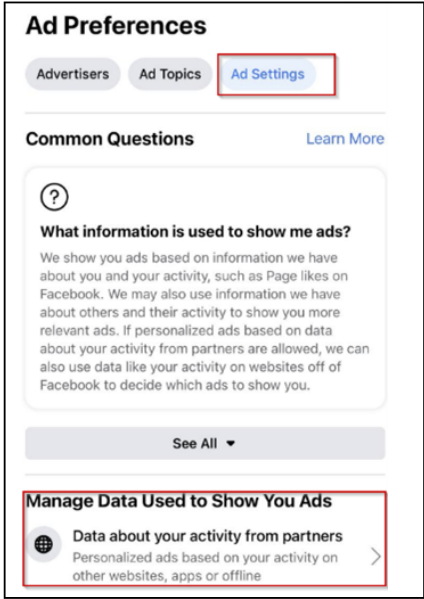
Ad Preferences

Advertisers Ad Topics Ad Settings

Common Questions Learn More

?

What information is used to show me ads?

We show you ads based on information we have about you and your activity, such as Page likes on Facebook. We may also use information we have about others and their activity to show you more relevant ads. If personalized ads based on data about your activity from partners are allowed, we can also use data like your activity on websites off of Facebook to decide which ads to show you.

See All ▾

Manage Data Used to Show You Ads

Data about your activity from partners
Personalized ads based on your activity on other websites, apps or offline